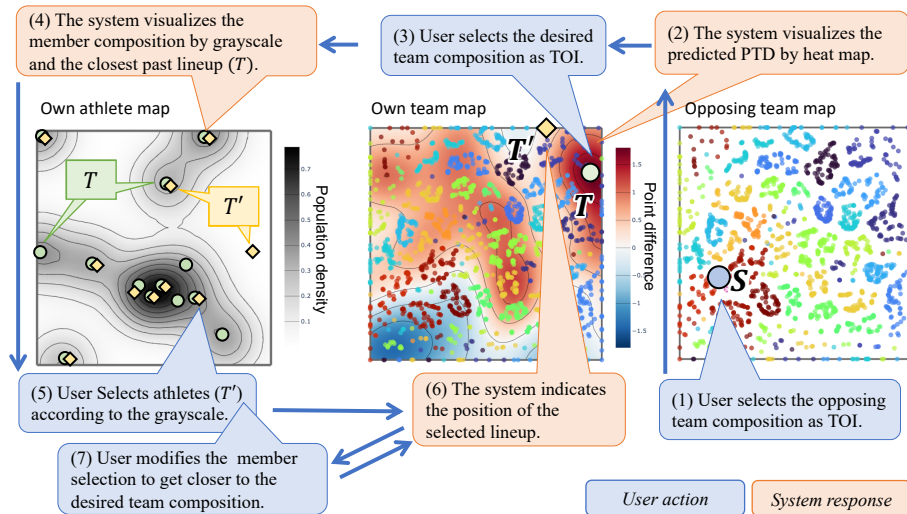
(4) The system visualizes the member composition by grayscale and the closest past lineup ($T$).

(3) User selects the desired team composition as TOI.

(2) The system visualizes the predicted PTD by heat map.

Own athlete map

$T$

$T'$

0.7
0.6
0.5
0.4
0.3
0.2
0.1

Population density

Own team map

$T'$

$T$

1.5
1
0.5
0
−0.5
−1
−1.5

Point difference

Opposing team map

$S$

(5) User Selects athletes ($T'$) according to the grayscale.

(6) The system indicates the position of the selected lineup.

(1) User selects the opposing team composition as TOI.

(7) User modifies the member selection to get closer to the desired team composition.

User action

System response